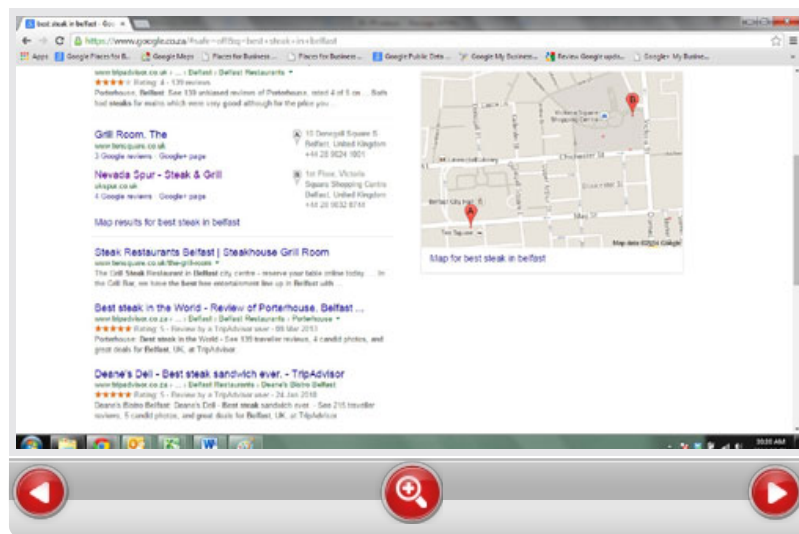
best steak in belfast - Goo ×

https://www.google.co.za/#safe=off&q=best+steak+in+belfast

Apps Google Places for B... Google Maps Places for Business... Places for Business... Google Public Data... Google My Business... Review Google upda... Google+ My Busine...

www.tripadvisor.co.za › ... › Belfast › Belfast Restaurants ▾
★★★★ Rating: 4 - 139 reviews
Porterhouse, Belfast: See 139 unbiased reviews of Porterhouse, rated 4 of 5 on ... Both had steaks for mains which were very good although for the price you ...

Grill Room, The
www.bensquare.co.uk
3 Google reviews · Google+ page

A 10 Donegall Square S
Belfast, United Kingdom
+44 28 9024 1001

Nevada Spur - Steak & Grill
ukspur.co.uk
4 Google reviews · Google+ page

B 1st Floor, Victoria Square Shopping Centre
Belfast, United Kingdom
+44 28 9032 8714

Map results for best steak in belfast

Victoria Square Shopping Centre
Belfast City Hall
Chichester St
May St
Map data ©2014 Google

Map for best steak in belfast

Steak Restaurants Belfast | Steakhouse Grill Room
www.bensquare.co.uk/the-grill-room ▾
The Grill Steak Restaurant in Belfast city centre - reserve your table online today ... In the Grill Bar, we have the best live entertainment line up in Belfast with ...

Best steak in the World - Review of Porterhouse, Belfast ...
www.tripadvisor.co.za › ... › Belfast › Belfast Restaurants › Porterhouse ▾
★★★★★ Rating: 5 - Review by a TripAdvisor user - 08 Mar 2013
Porterhouse: Best steak in the World - See 135 traveller reviews, 4 candid photos, and great deals for Belfast, UK, at TripAdvisor.

Deane's Deli - Best steak sandwich ever. - TripAdvisor
www.tripadvisor.co.za › ... › Belfast Restaurants › Deane's Bistro Belfast
★★★★★ Rating: 5 - Review by a TripAdvisor user - 24 Jan 2013
Deane's Bistro Belfast: Deane's Deli - Best steak sandwich ever - See 216 traveller reviews, 5 candid photos, and great deals for Belfast, UK, at TripAdvisor

10:20 AM